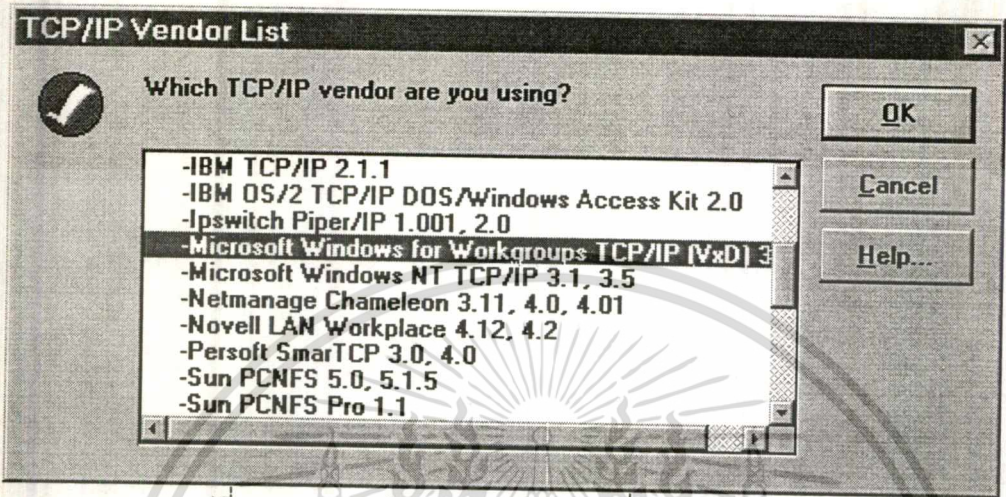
TCP/IP Vendor List

Which TCP/IP vendor are you using?

-IBM TCP/IP 2.1.1
-IBM OS/2 TCP/IP DOS/Windows Access Kit 2.0
-Ipswitch Piper/IP 1.001, 2.0
-Microsoft Windows for Workgroups TCP/IP (VxD) 3
-Microsoft Windows NT TCP/IP 3.1, 3.5
-Netmanage Chameleon 3.11, 4.0, 4.01
-Novell LAN Workplace 4.12, 4.2
-Persoft SmarTCP 3.0, 4.0
-Sun PCNFS 5.0, 5.1.5
-Sun PCNFS Pro 1.1

OK
Cancel
Help...